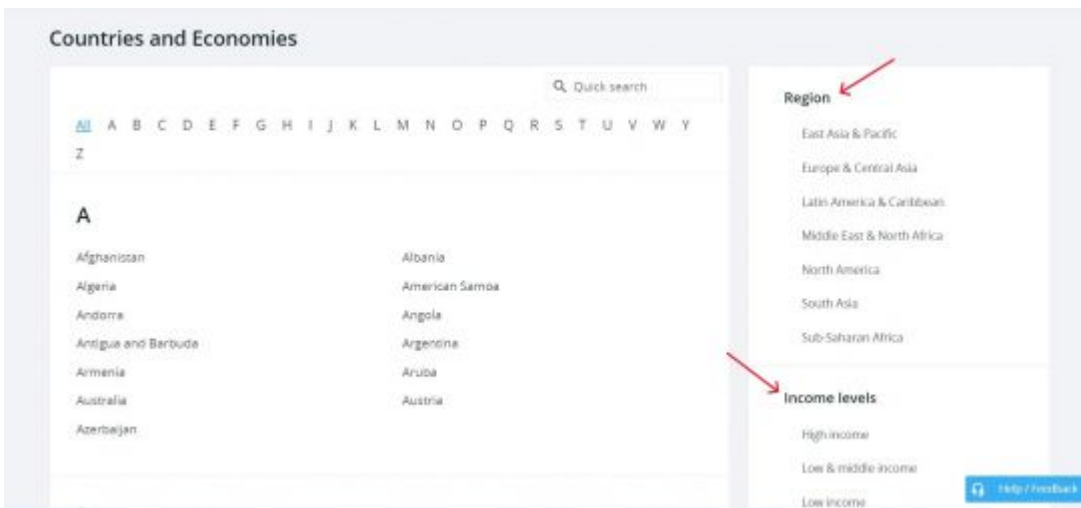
Countries and Economies

Quick search

All A B C D E F G H I J K L M N O P Q R S T U V W Y Z

A

Afghanistan
Albania
Algeria
American Samoa
Andorra
Angola
Antigua and Barbuda
Argentina
Armenia
Aruba
Australia
Austria
Azerbaijan

Region

East Asia & Pacific
Europe & Central Asia
Latin America & Caribbean
Middle East & North Africa
North America
South Asia
Sub-Saharan Africa

Income levels

High income
Low & middle income
Low income

Help / Feedback